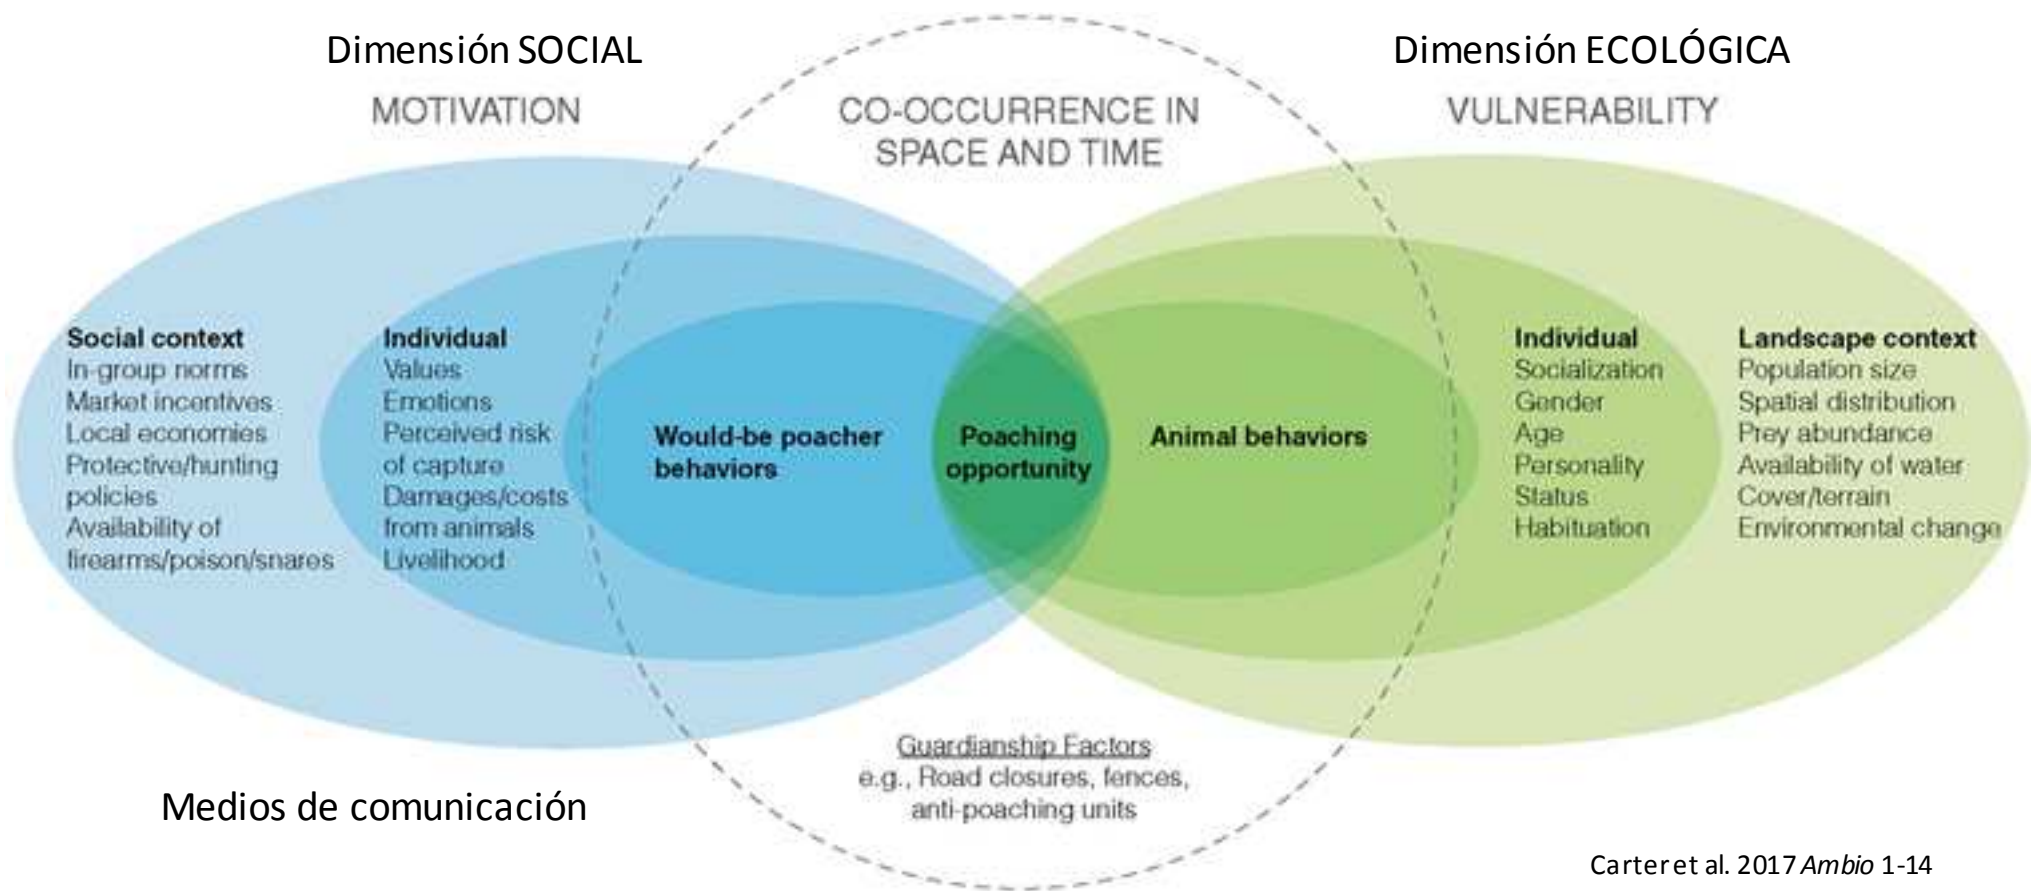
Dimensión SOCIAL

MOTIVATION

CO-OCCURRENCE IN SPACE AND TIME

Dimensión ECOLÓGICA

VULNERABILITY

**Social context**
In-group norms
Market incentives
Local economies
Protective/hunting policies
Availability of firearms/poison/snares

**Individual**
Values
Emotions
Perceived risk of capture
Damages/costs from animals
Livelihood

**Would-be poacher behaviors**

**Poaching opportunity**

**Animal behaviors**

**Individual**
Socialization
Gender
Age
Personality
Status
Habituation

**Landscape context**
Population size
Spatial distribution
Prey abundance
Availability of water
Cover/terrain
Environmental change

Guardianship Factors
e.g., Road closures, fences, anti-poaching units

Medios de comunicación

Carter et al. 2017 *Ambio* 1-14